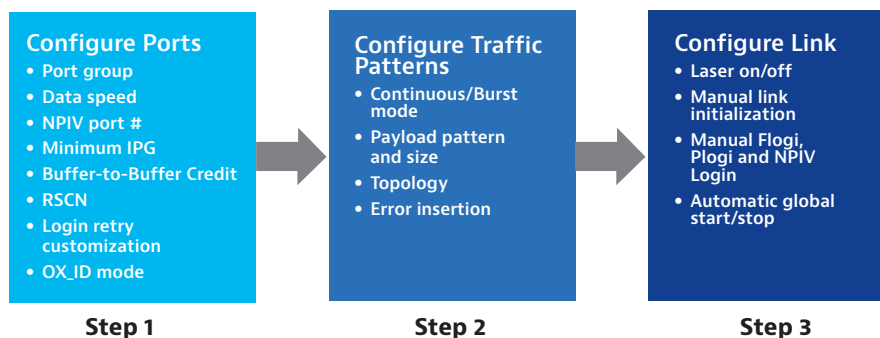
Configure Ports
• Port group
• Data speed
• NPIV port #
• Minimum IPG
• Buffer-to-Buffer Credit
• RSCN
• Login retry customization
• OX_ID mode

Step 1

Configure Traffic Patterns
• Continuous/Burst mode
• Payload pattern and size
• Topology
• Error insertion

Step 2

Configure Link
• Laser on/off
• Manual link initialization
• Manual Flogi, Plogi and NPIV Login
• Automatic global start/stop

Step 3